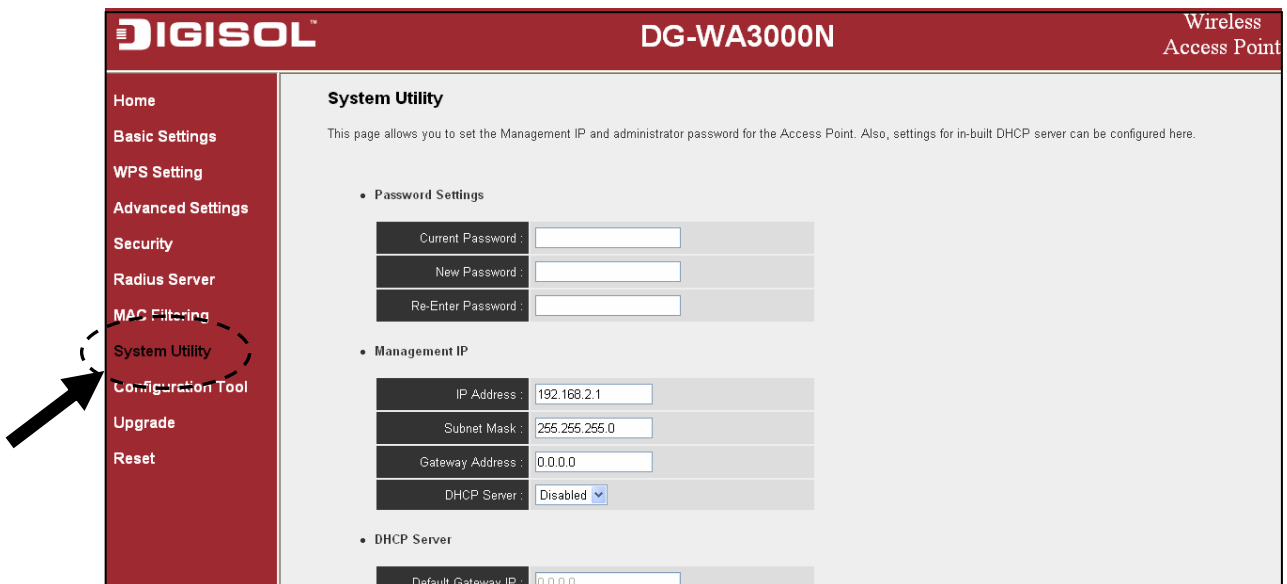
DIGISOL™

DG-WA3000N

Wireless Access Point

Home

Basic Settings

WPS Setting

Advanced Settings

Security

Radius Server

MAC Filtering

System Utility

Configuration Tool

Upgrade

Reset

System Utility

This page allows you to set the Management IP and administrator password for the Access Point. Also, settings for in-built DHCP server can be configured here.

• Password Settings

| Current Password : | |
|---|---|
| New Password : | |
| Re-Enter Password : | |

• Management IP

| IP Address : | 192.168.2.1 |
|---|---|
| Subnet Mask : | 255.255.255.0 |
| Gateway Address : | 0.0.0.0 |
| DHCP Server : | Disabled |

• DHCP Server

Default Gateway IP : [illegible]